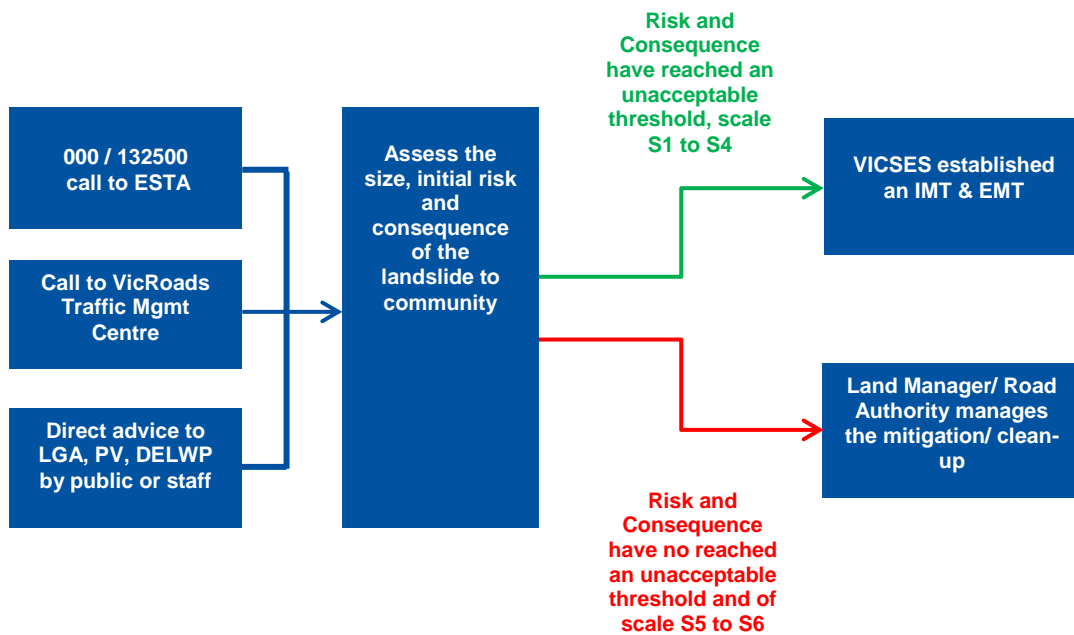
000 / 132500 call to ESTA

Call to VicRoads Traffic Mgmt Centre

Direct advice to LGA, PV, DELWP by public or staff

Assess the size, initial risk and consequence of the landslide to community

Risk and Consequence have reached an unacceptable threshold, scale S1 to S4

VICSES established an IMT & EMT

Land Manager/ Road Authority manages the mitigation/ clean-up

Risk and Consequence have no reached an unacceptable threshold and of scale S5 to S6